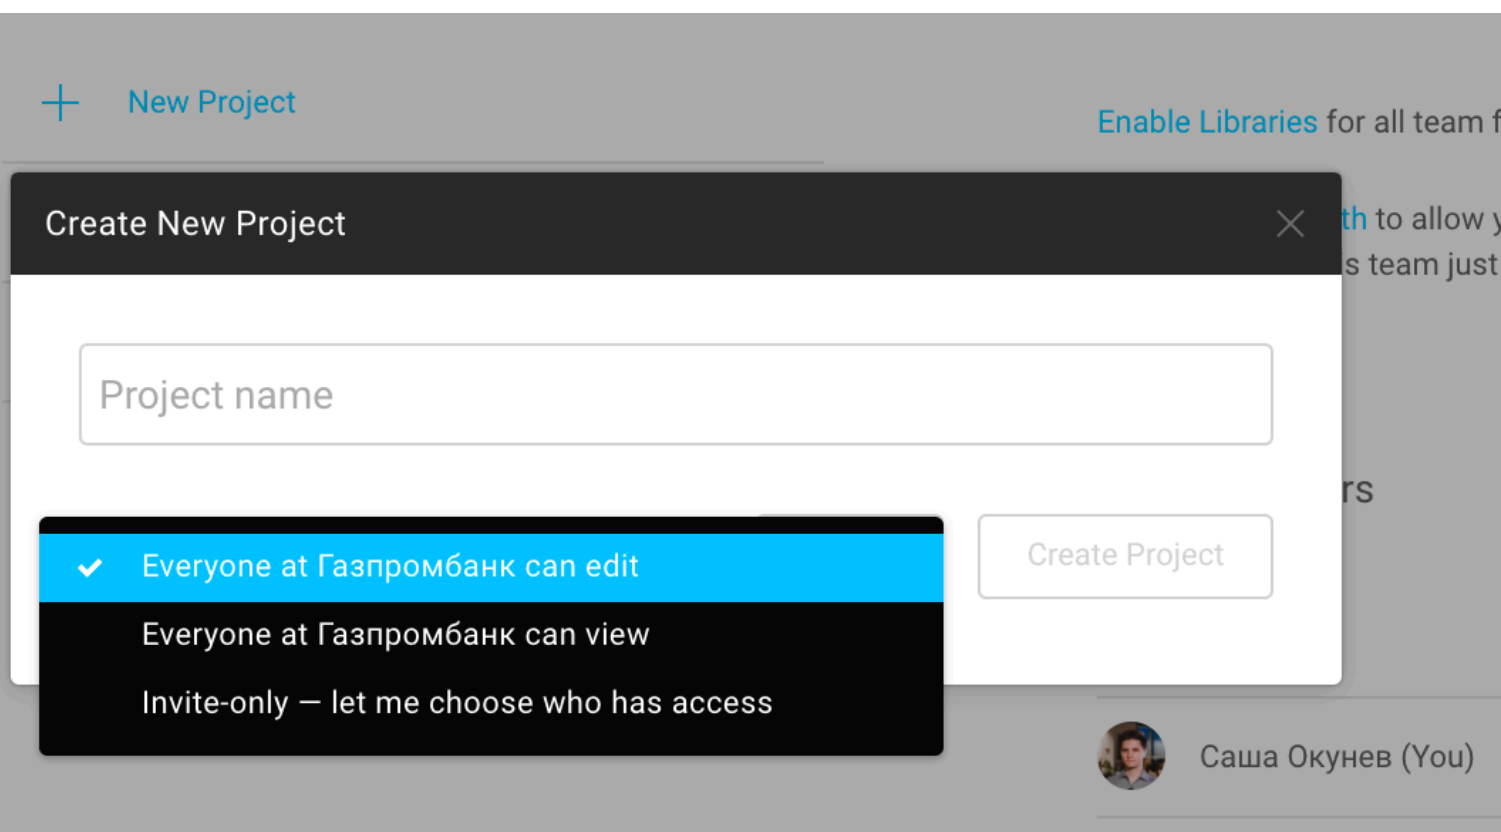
+ New Project

Enable Libraries for all team f

th to allow y
s team just

rs

Create New Project

Project name

Everyone at Газпромбанк can edit
Everyone at Газпромбанк can view
Invite-only — let me choose who has access

Create Project

Саша Окунев (You)